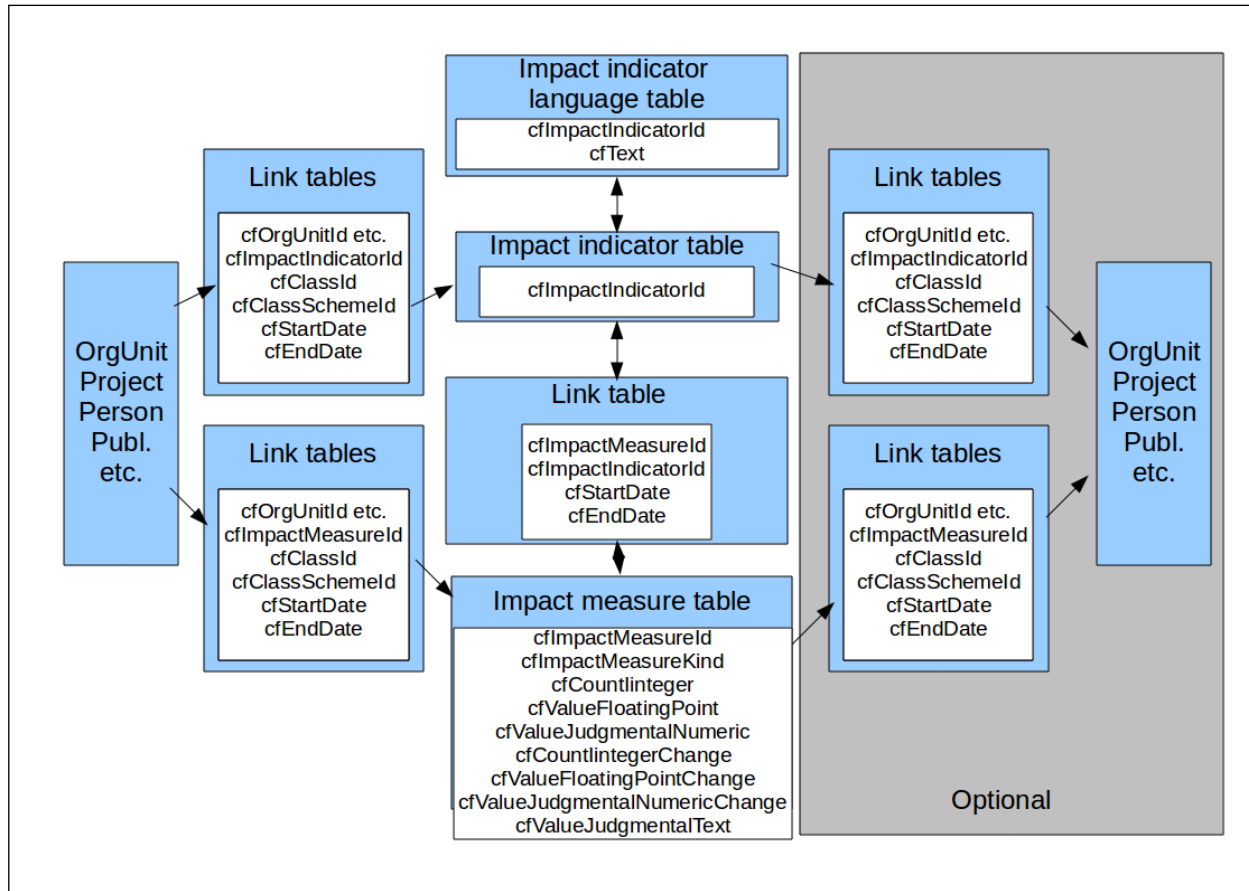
OrgUnit
Project
Person
Publ.
etc.

Link tables
cfOrgUnitId etc.
cfImpactIndicatorId
cfClassId
cfClassSchemeId
cfStartDate
cfEndDate

Link tables
cfOrgUnitId etc.
cfImpactMeasureId
cfClassId
cfClassSchemeId
cfStartDate
cfEndDate

Impact indicator language table
cfImpactIndicatorId
cfText

Impact indicator table
cfImpactIndicatorId

Link table
cfImpactMeasureId
cfImpactIndicatorId
cfStartDate
cfEndDate

Impact measure table
cfImpactMeasureId
cfImpactMeasureKind
cfCountlinteger
cfValueFloatingPoint
cfValueJudgmentalNumeric
cfCountlintegerChange
cfValueFloatingPointChange
cfValueJudgmentalNumericChange
cfValueJudgmentalText

Link tables
cfOrgUnitId etc.
cfImpactIndicatorId
cfClassId
cfClassSchemeId
cfStartDate
cfEndDate

Link tables
cfOrgUnitId etc.
cfImpactMeasureId
cfClassId
cfClassSchemeId
cfStartDate
cfEndDate

OrgUnit
Project
Person
Publ.
etc.

Optional